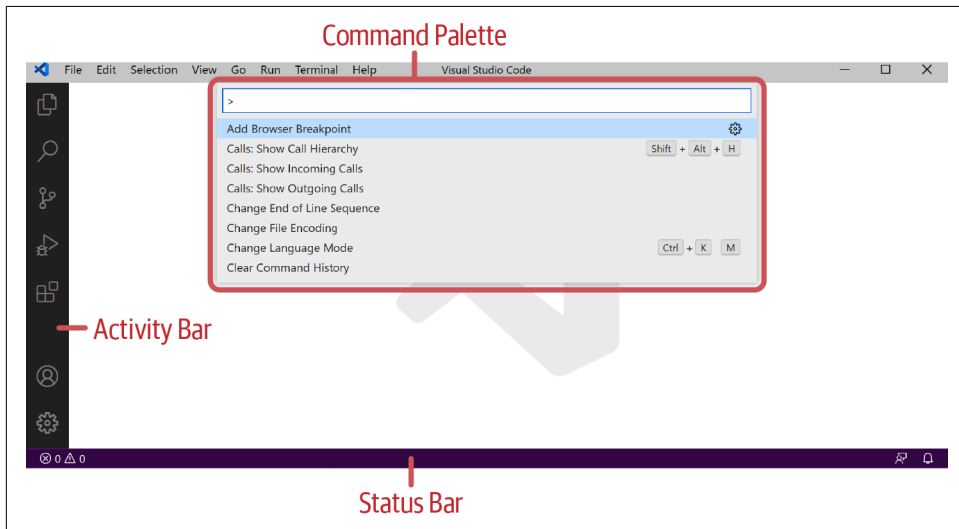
Command Palette

File Edit Selection View Go Run Terminal Help Visual Studio Code

>

Add Browser Breakpoint
Calls: Show Call Hierarchy Shift + Alt + H
Calls: Show Incoming Calls
Calls: Show Outgoing Calls
Change End of Line Sequence
Change File Encoding
Change Language Mode Ctrl + K M
Clear Command History

Activity Bar

⊗ 0 ⚠ 0

Status Bar